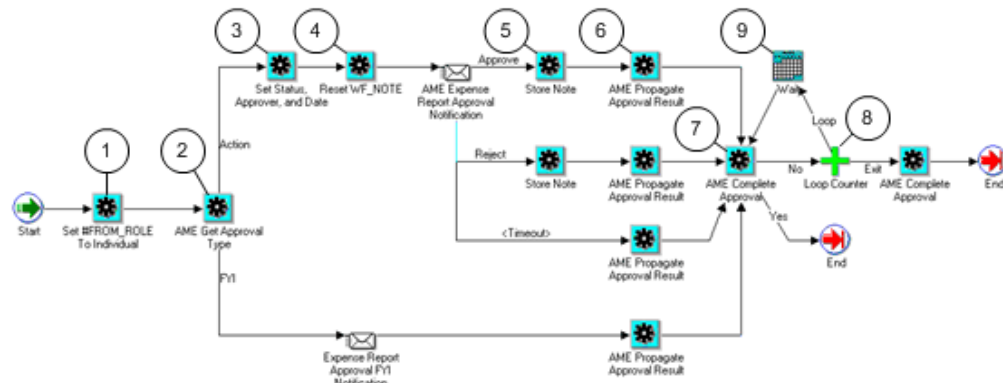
3
4
5
6
9
Set Status, Approver, and Date
Reset WF_NOTE
Approve
AME Expense Report Approval Notification
Store Note
AME Propagate Approval Result
Wait
Loop
8
1
2
Action
7
Reject
Store Note
AME Propagate Approval Result
AME Complete Approval
No
Loop Counter
Exit
AME Complete Approval
End
Start
Set #FROM_ROLE To Individual
AME Get Approval Type
<Timeout>
Yes
AME Propagate Approval Result
End
FYI
Expense Report Approval FYI Notification
AME Propagate Approval Result